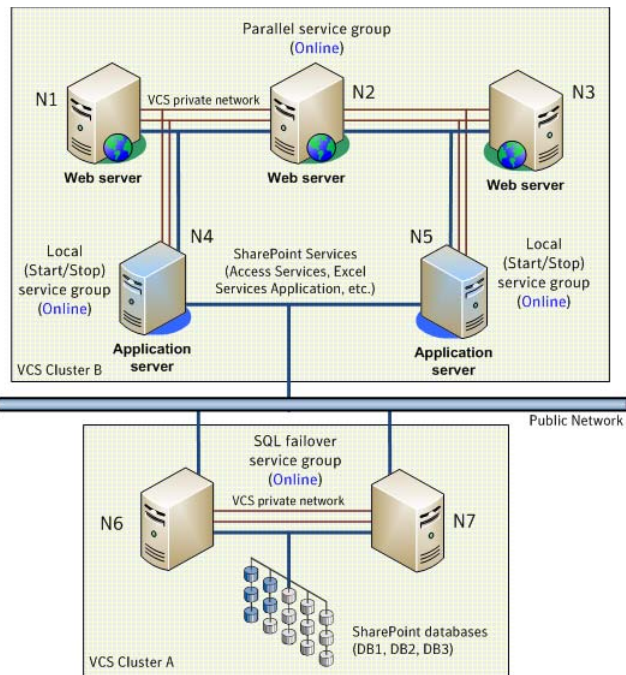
Parallel service group
(Online)

N1

VCS private network

N2

N3

Web server

Web server

Web server

N4

SharePoint Services (Access Services, Excel Services Application, etc.)

N5

Local (Start/Stop) service group (Online)

Local (Start/Stop) service group (Online)

Application server

Application server

VCS Cluster B

Public Network

SQL failover service group (Online)

VCS private network

N6

N7

SharePoint databases (DB1, DB2, DB3)

VCS Cluster A